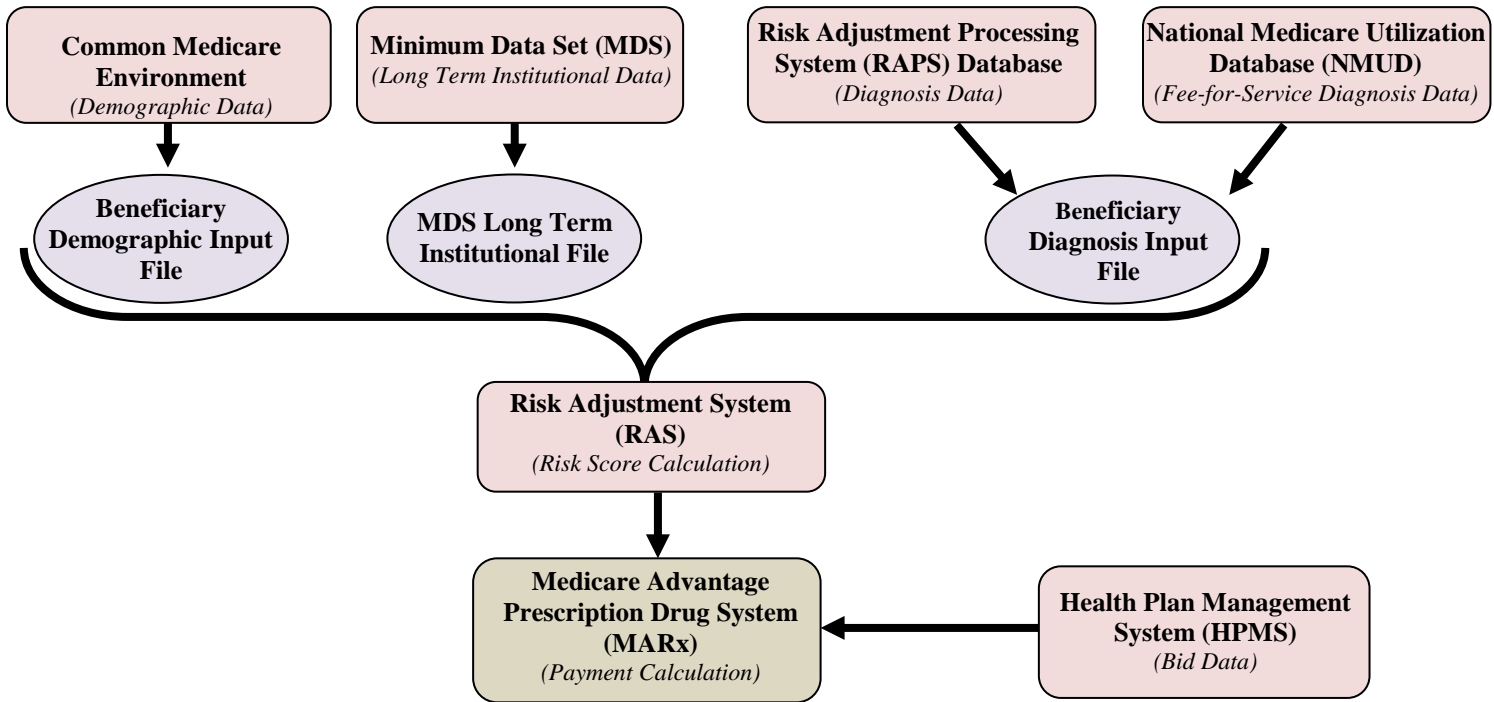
Common Medicare Environment
(Demographic Data)

Minimum Data Set (MDS)
(Long Term Institutional Data)

Risk Adjustment Processing System (RAPS) Database
(Diagnosis Data)

National Medicare Utilization Database (NMUD)
(Fee-for-Service Diagnosis Data)

Beneficiary Demographic Input File

MDS Long Term Institutional File

Beneficiary Diagnosis Input File

Risk Adjustment System (RAS)
(Risk Score Calculation)

Medicare Advantage Prescription Drug System (MARx)
(Payment Calculation)

Health Plan Management System (HPMS)
(Bid Data)